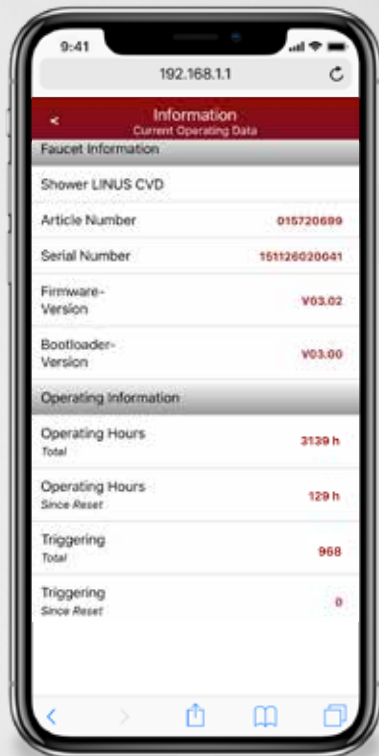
9:41

192.168.1.1

<
Information
Current Operating Data

Faucet Information

Shower LINUS CVD

| | |
|---|---|
| Article Number | 015720699 |
| Serial Number | 151126020041 |
| Firmware-Version | V03.02 |
| Bootloader-Version | V03.00 |

Operating Information

| | |
|---|---|
| Operating Hours<br>Total | 3139 h |
| Operating Hours<br>Since Reset | 129 h |
| Triggering<br>Total | 968 |
| Triggering<br>Since Reset | 0 |

<